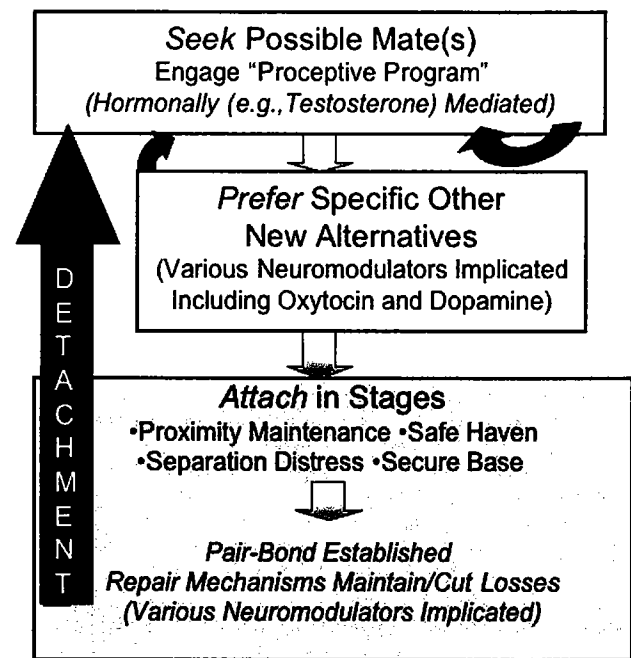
*Seek* Possible Mate(s)
Engage "Proceptive Program"
*(Hormonally (e.g.,Testosterone) Mediated)*

*Prefer* Specific Other
New Alternatives
(Various Neuromodulators Implicated
Including Oxytocin and Dopamine)

DETACHMENT

*Attach* in Stages
•Proximity Maintenance •Safe Haven
•Separation Distress •Secure Base

*Pair-Bond Established*
*Repair Mechanisms Maintain/Cut Losses*
*(Various Neuromodulators Implicated)*